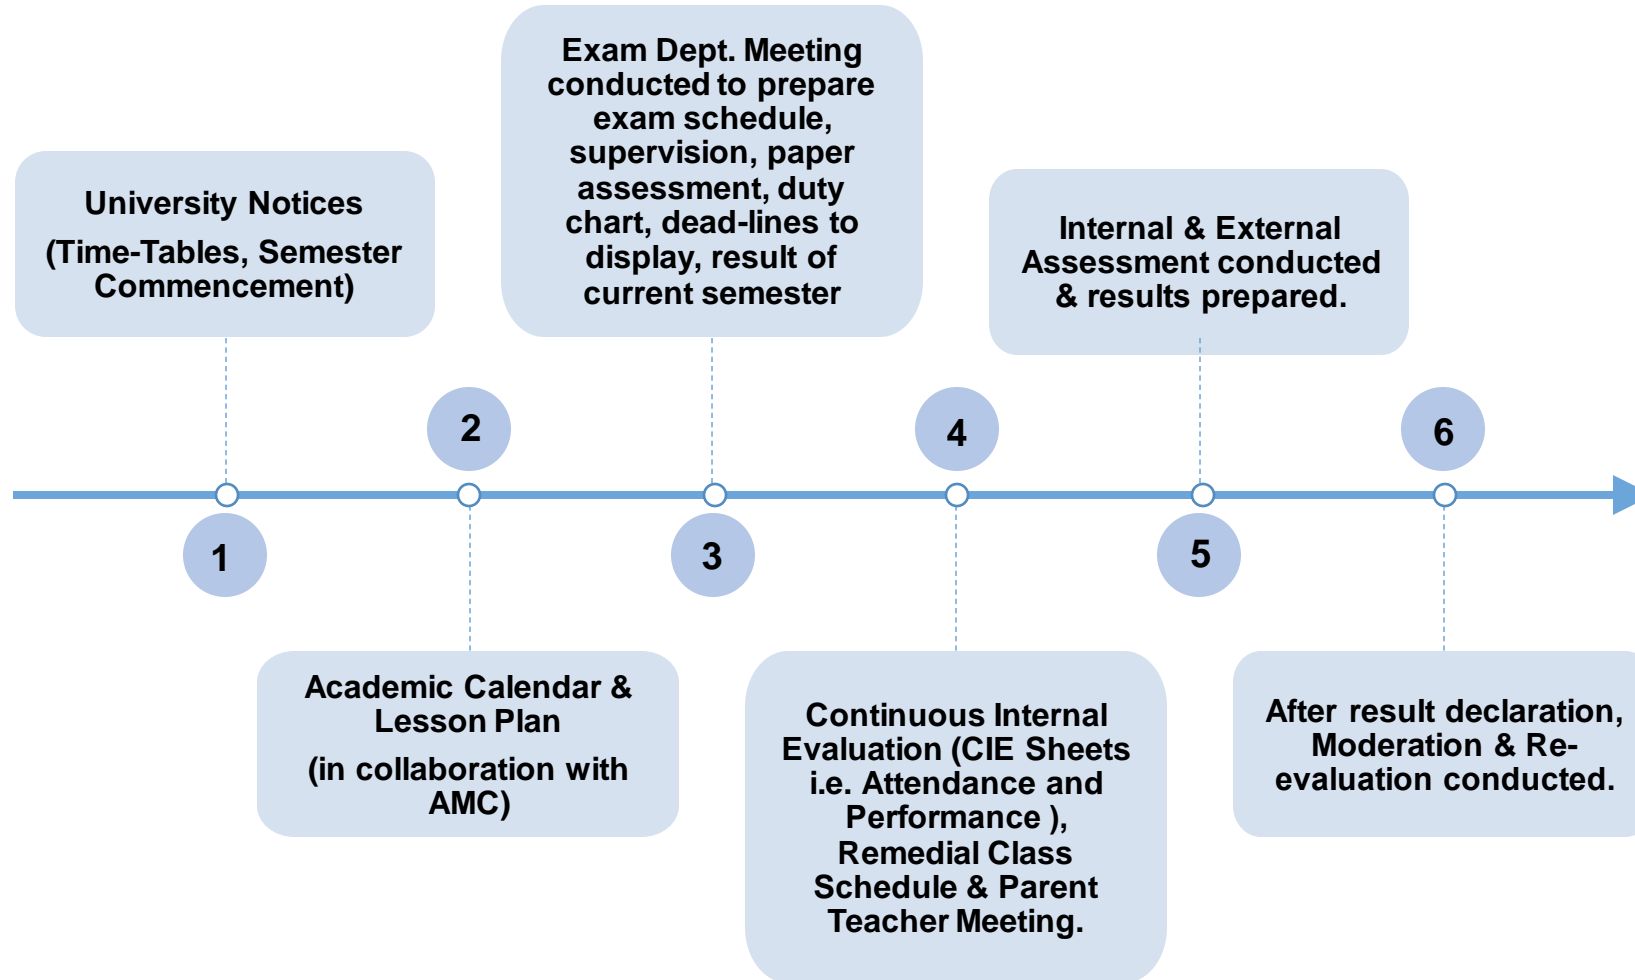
University Notices

(Time-Tables, Semester Commencement)

1

2

Academic Calendar & Lesson Plan

(in collaboration with AMC)

Exam Dept. Meeting conducted to prepare exam schedule, supervision, paper assessment, duty chart, dead-lines to display, result of current semester

3

4

Continuous Internal Evaluation (CIE Sheets i.e. Attendance and Performance ), Remedial Class Schedule & Parent Teacher Meeting.

Internal & External Assessment conducted & results prepared.

5

6

After result declaration, Moderation & Re-evaluation conducted.